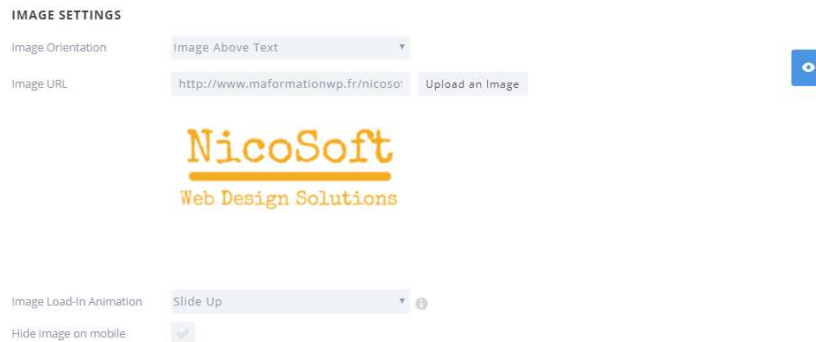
IMAGE SETTINGS

Image Orientation

Image Above Text

Image URL

http://www.maformationwp.fr/nicoso

Upload an Image

NicoSoft

Web Design Solutions

Image Load-In Animation

Slide Up

Hide image on mobile